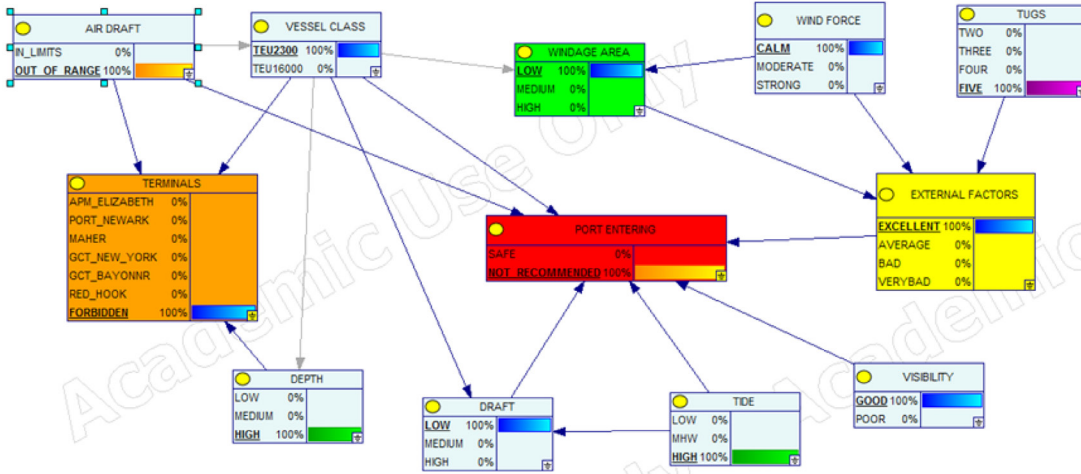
AIR DRAFT
IN_LIMITS 0%
OUT_OF_RANGE 100%

VESSEL CLASS
TEU2300 100%
TEU16000 0%

WINDAGE AREA
LOW 100%
MEDIUM 0%
HIGH 0%

WIND FORCE
CALM 100%
MODERATE 0%
STRONG 0%

TUGS
TWO 0%
THREE 0%
FOUR 0%
FIVE 100%

TERMINALS
APM_ELIZABETH 0%
PORT_NEWARK 0%
MAHER 0%
GCT_NEW_YORK 0%
GCT_BAYONNR 0%
RED_HOOK 0%
FORBIDDEN 100%

PORT ENTERING
SAFE 0%
NOT_RECOMMENDED 100%

EXTERNAL FACTORS
EXCELLENT 100%
AVERAGE 0%
BAD 0%
VERYBAD 0%

DEPTH
LOW 0%
MEDIUM 0%
HIGH 100%

DRAFT
LOW 100%
MEDIUM 0%
HIGH 0%

TIDE
LOW 0%
MHW 0%
HIGH 100%

VISIBILITY
GOOD 100%
POOR 0%

Academic Use Only
Academic Use Only